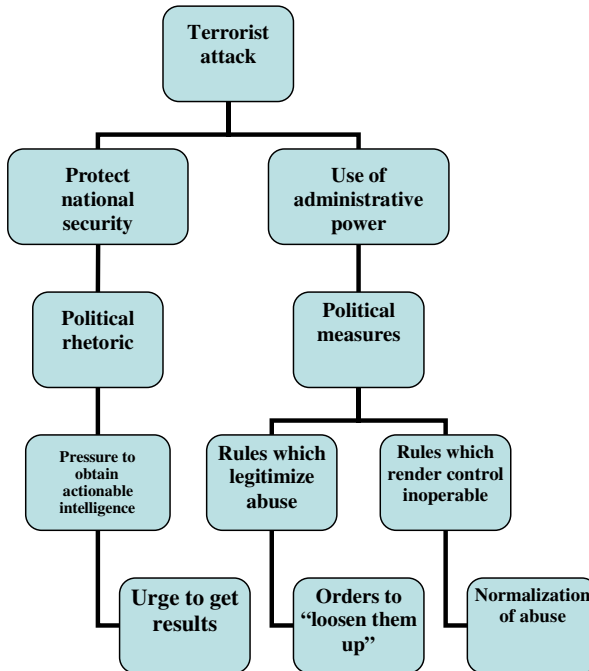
Terrorist attack

Protect national security

Use of administrative power

Political rhetoric

Political measures

Pressure to obtain actionable intelligence

Rules which legitimize abuse

Rules which render control inoperable

Urge to get results

Orders to "loosen them up"

Normalization of abuse